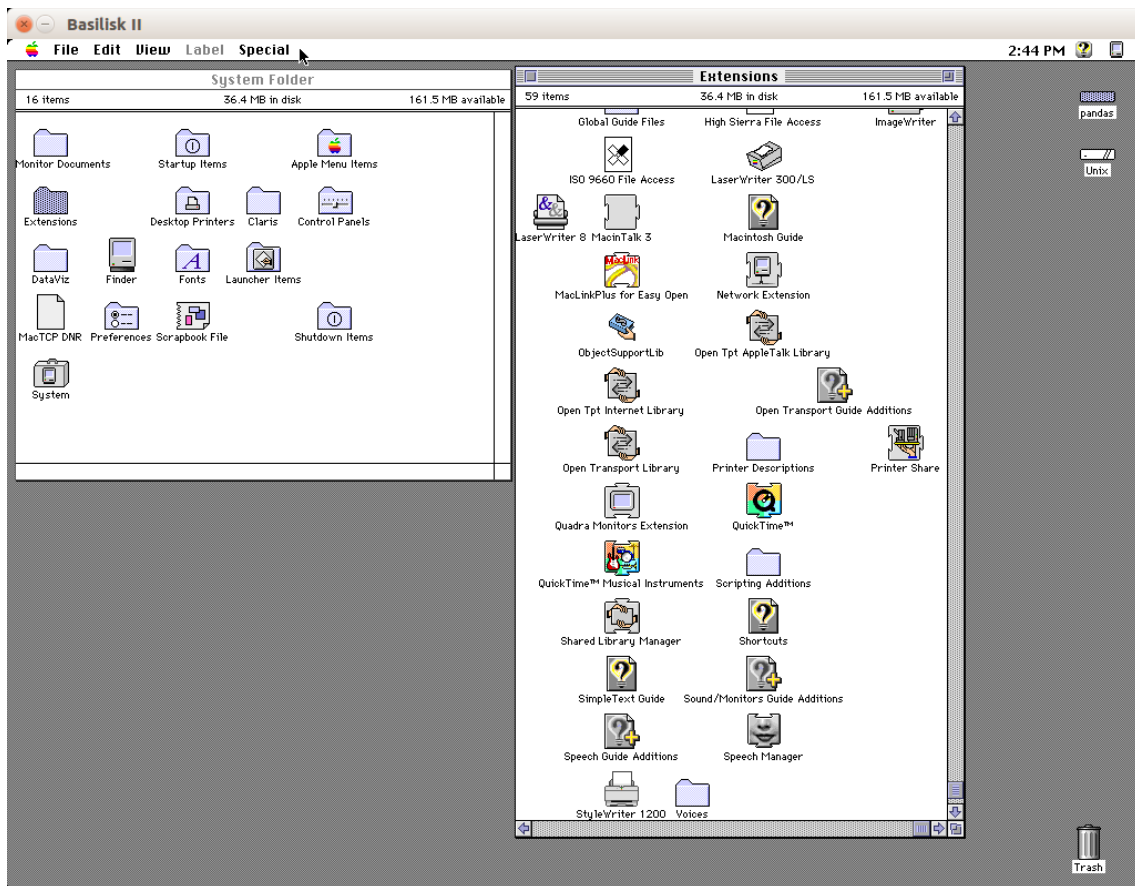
Basilisk II

File Edit View Label Special

2:44 PM

System Folder

16 items 36.4 MB in disk 161.5 MB available

Monitor Documents
Startup Items
Apple Menu Items
Extensions
Desktop Printers
Claris
Control Panels
DataViz
Finder
Fonts
Launcher Items
MacTCP DNR
Preferences
Scrapbook File
Shutdown Items
System

Extensions

59 items 36.4 MB in disk 161.5 MB available

Global Guide Files
High Sierra File Access
ImageWriter
ISO 9660 File Access
LaserWriter 300/LS
LaserWriter 8
MacinTalk 3
Macintosh Guide
MacLinkPlus for Easy Open
Network Extension
ObjectSupportLib
Open Tpt AppleTalk Library
Open Tpt Internet Library
Open Transport Guide Additions
Open Transport Library
Printer Descriptions
Printer Share
Quadra Monitors Extension
QuickTime™
QuickTime™ Musical Instruments
Scripting Additions
Shared Library Manager
Shortcuts
SimpleText Guide
Sound/Monitors Guide Additions
Speech Guide Additions
Speech Manager
StyleWriter 1200
Voices

pandas
Unix
Trash